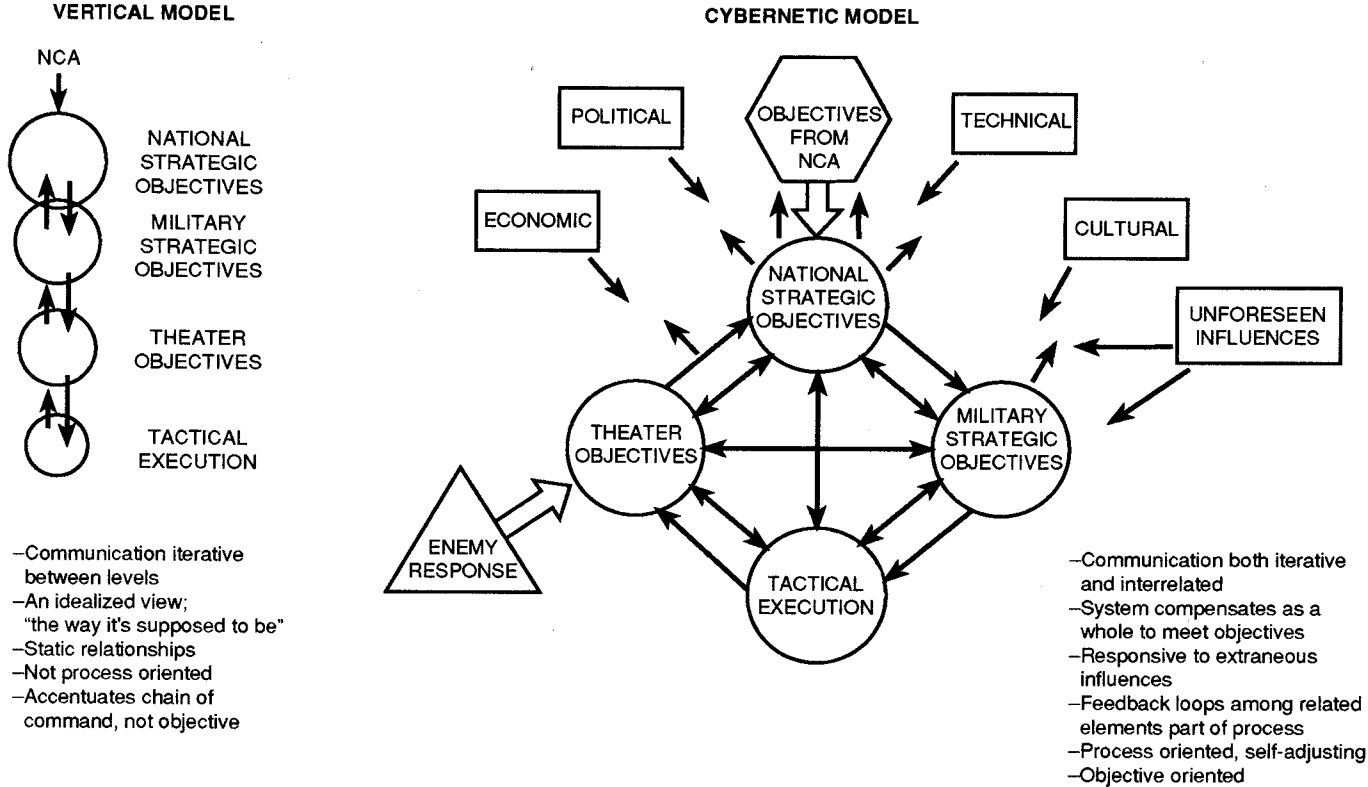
VERTICAL MODEL

NCA

NATIONAL STRATEGIC OBJECTIVES

MILITARY STRATEGIC OBJECTIVES

THEATER OBJECTIVES

TACTICAL EXECUTION

–Communication iterative between levels
–An idealized view; "the way it's supposed to be"
–Static relationships
–Not process oriented
–Accentuates chain of command, not objective

CYBERNETIC MODEL

POLITICAL

OBJECTIVES FROM NCA

TECHNICAL

ECONOMIC

CULTURAL

NATIONAL STRATEGIC OBJECTIVES

UNFORESEEN INFLUENCES

THEATER OBJECTIVES

MILITARY STRATEGIC OBJECTIVES

ENEMY RESPONSE

TACTICAL EXECUTION

–Communication both iterative and interrelated
–System compensates as a whole to meet objectives
–Responsive to extraneous influences
–Feedback loops among related elements part of process
–Process oriented, self-adjusting
–Objective oriented